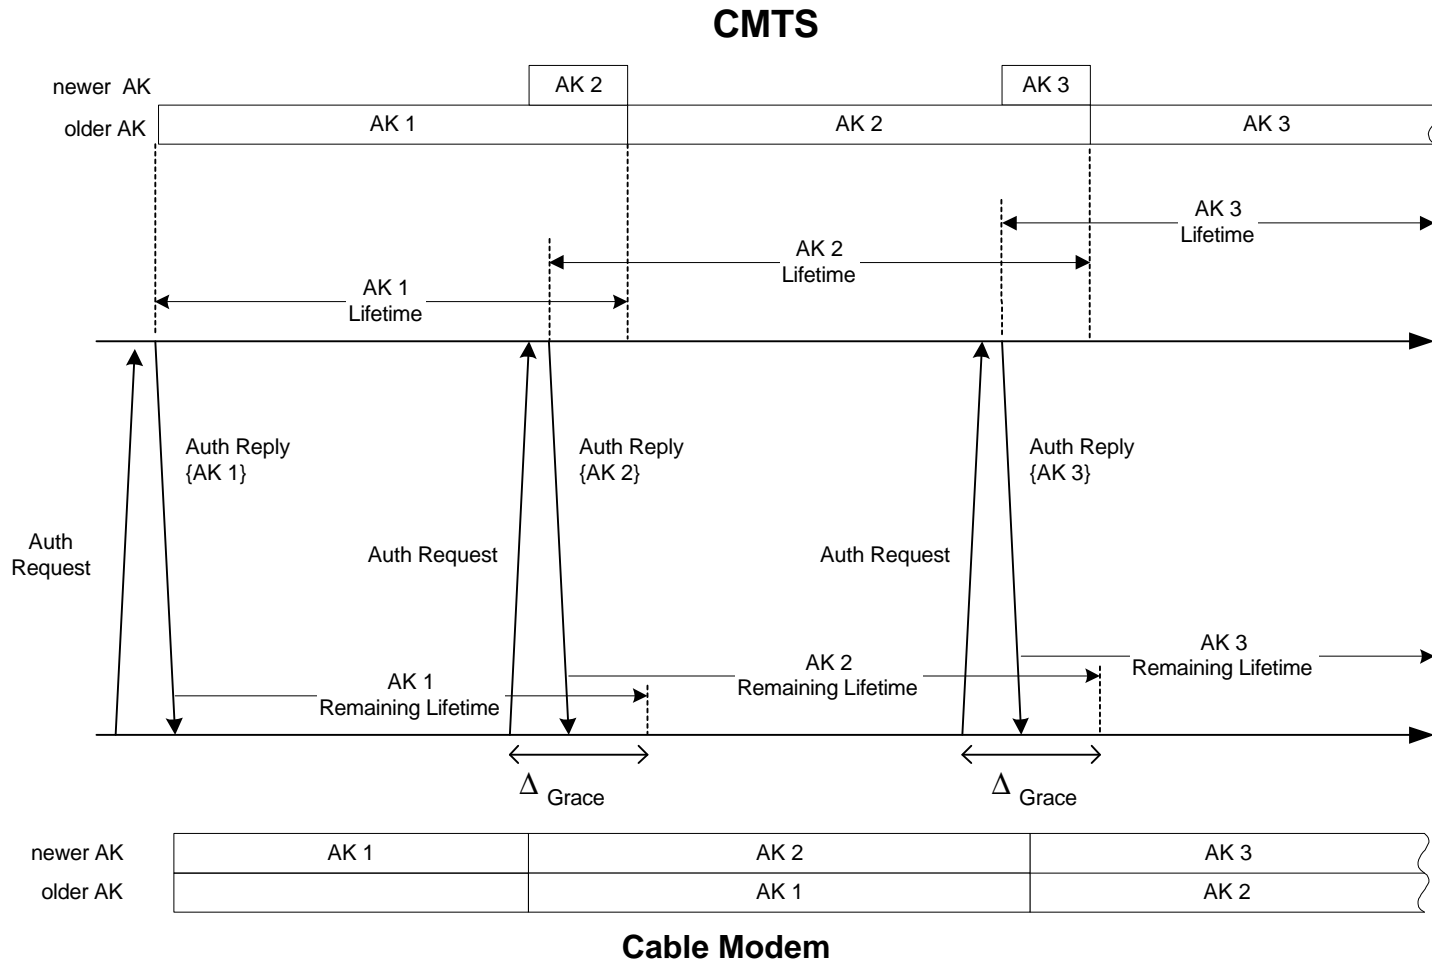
CMTS

newer AK

AK 2

AK 3

older AK

AK 1

AK 2

AK 3

AK 3 Lifetime

AK 2 Lifetime

AK 1 Lifetime

Auth Reply {AK 1}

Auth Reply {AK 2}

Auth Reply {AK 3}

Auth Request

Auth Request

Auth Request

AK 3 Remaining Lifetime

AK 2 Remaining Lifetime

AK 1 Remaining Lifetime

$\Delta$ Grace

$\Delta$ Grace

| newer AK | AK 1 | AK 2 | AK 3 |
|---|---|---|---|
| older AK | | AK 1 | AK 2 |

Cable Modem